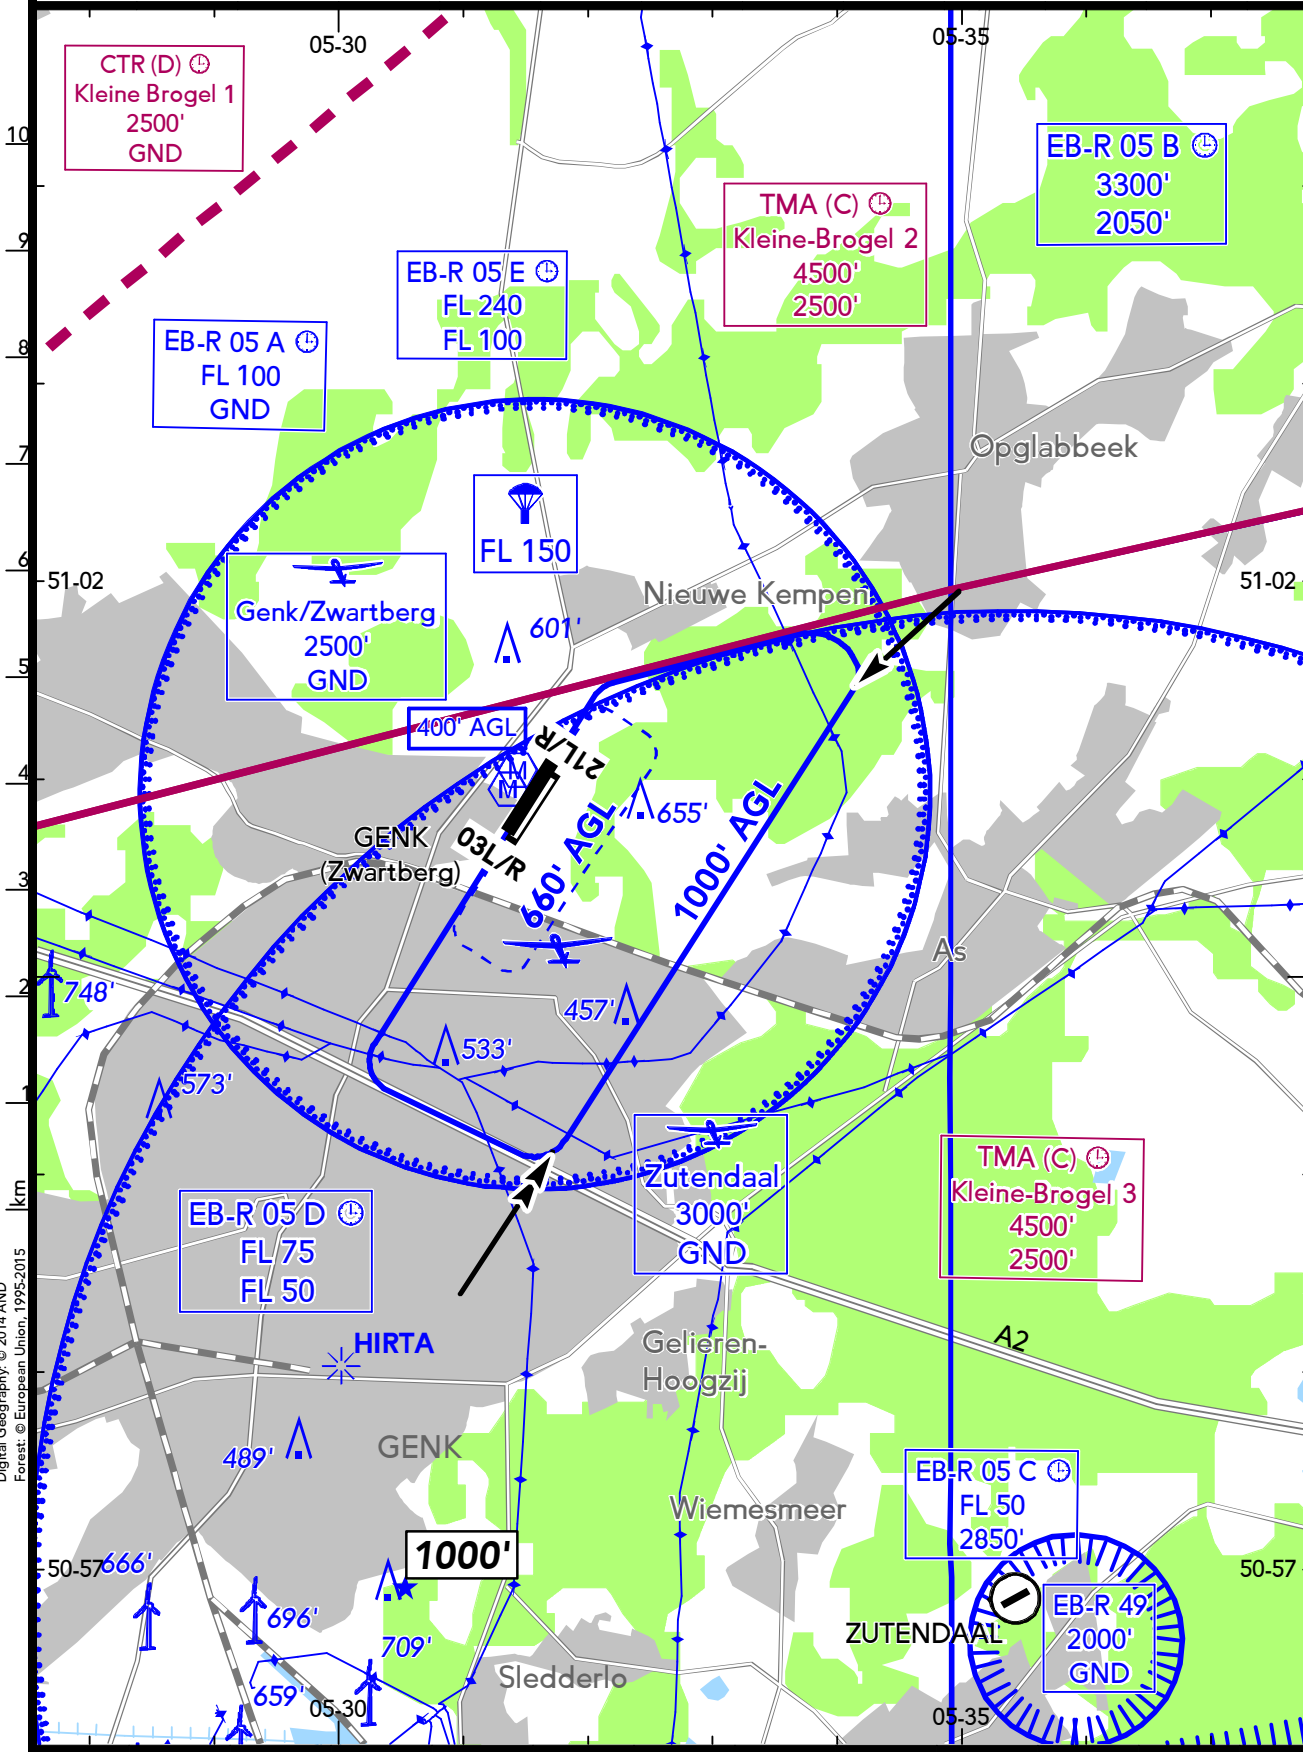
05-30

05-35

CTR (D)
Kleine Brogel 1
2500'
GND

EB-R 05 B
3300'
2050'

TMA (C)
Kleine-Brogel 2
4500'
2500'

EB-R 05 E
FL 240
FL 100

EB-R 05 A
FL 100
GND

Opglabbeek

FL 150

51-02

51-02

Nieuwe Kempen

Genk/Zwartberg
2500'
GND

601'

400' AGL

21L/R

03L/R

655'

660' AGL

1000' AGL

GENK
(Zwartberg)

As

748'

457'

533'

573'

Zutendaal
3000'
GND

TMA (C)
Kleine-Brogel 3
4500'
2500'

EB-R 05 D
FL 75
FL 50

HIRTA

Gelieren-
Hoogzij

A2

489'

GENK

Wiemesmeer

EB-R 05 C
FL 50
2850'

1000'

50-57

666'

50-57

696'

709'

ZUTENDAAL

EB-R 49
2000'
GND

659'

05-30

Sledderlo

05-35

10
9
8
7
6
5
4
3
2
1
km

Digital Geography: © 2014 AND
Forest: © European Union, 1995-2015